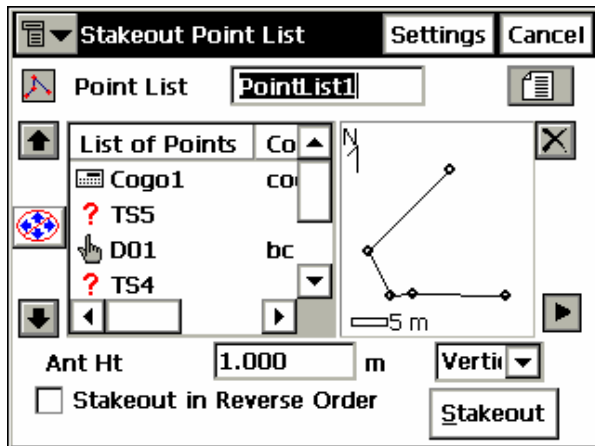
Stakeout Point List Settings Cancel

Point List PointList1

| List of Points | Co |
|---|---|
| Cogo1 | co |
| ? TS5 | |
| D01 | bc |
| ? TS4 | |

N

5 m

Ant Ht 1.000 m Verti

Stakeout in Reverse Order

Stakeout